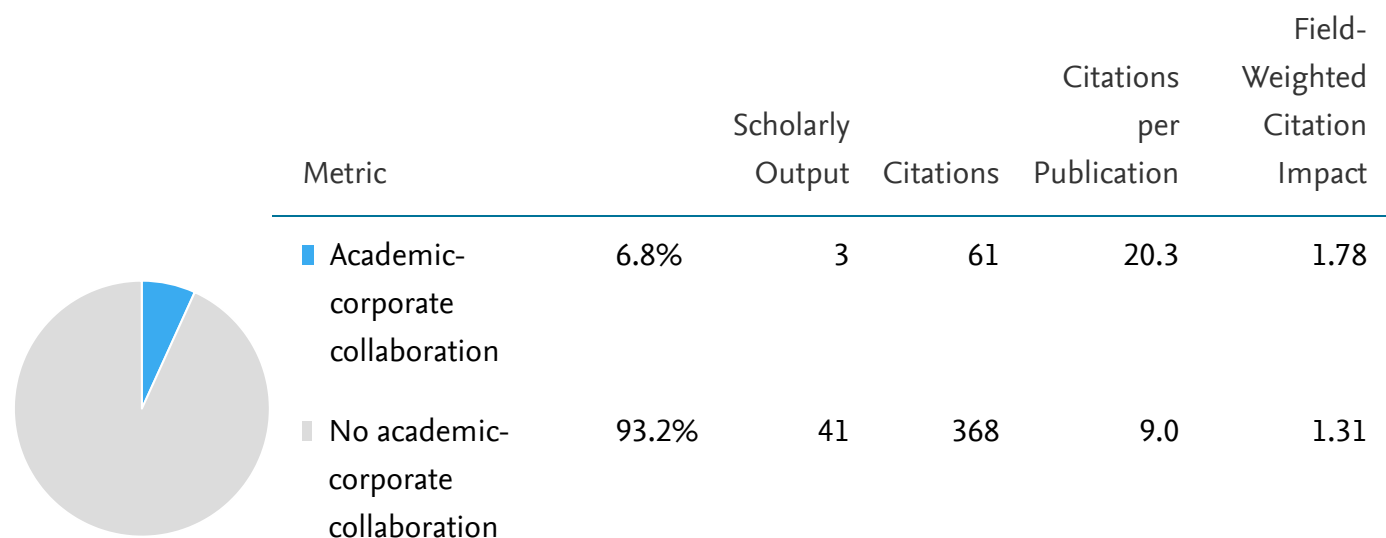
| Metric | | Scholarly Output | Citations | Citations per Publication | Field-Weighted Citation Impact |
|---|---|---|---|---|---|
| Academic-corporate collaboration | 6.8% | 3 | 61 | 20.3 | 1.78 |
| No academic-corporate collaboration | 93.2% | 41 | 368 | 9.0 | 1.31 |